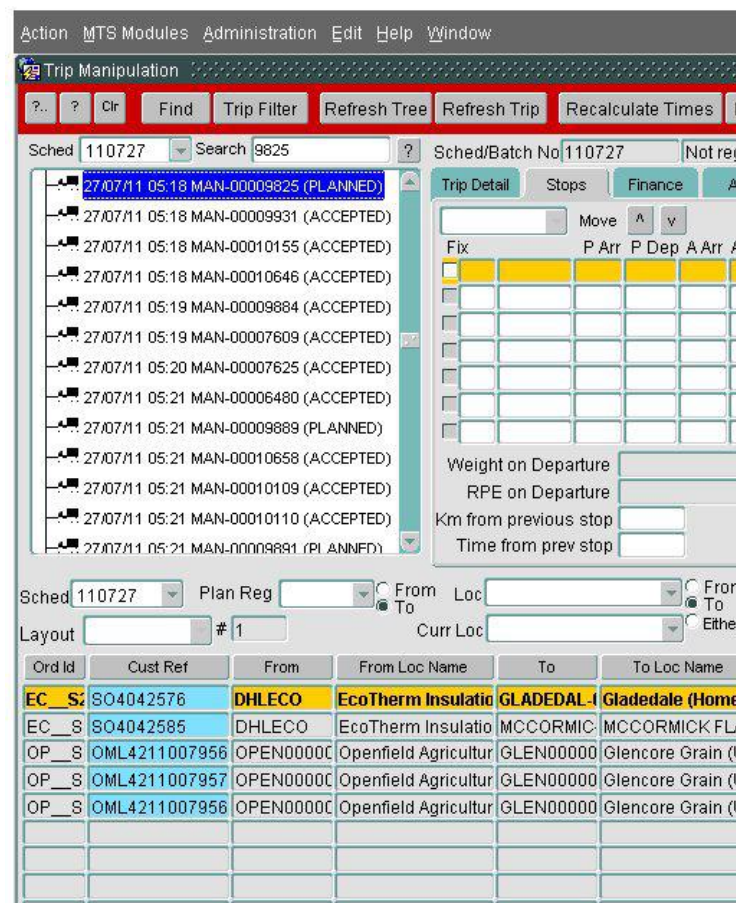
Action MTS Modules Administration Edit Help Window

Trip Manipulation

?.. ? Clr Find Trip Filter Refresh Tree Refresh Trip Recalculate Times

Sched 110727 Search 9825 ?

Sched/Batch No 110727 Not reg

27/07/11 05:18 MAN-00009825 (PLANNED)
27/07/11 05:18 MAN-00009931 (ACCEPTED)
27/07/11 05:18 MAN-00010155 (ACCEPTED)
27/07/11 05:18 MAN-00010646 (ACCEPTED)
27/07/11 05:19 MAN-00009884 (ACCEPTED)
27/07/11 05:19 MAN-00007609 (ACCEPTED)
27/07/11 05:20 MAN-00007625 (ACCEPTED)
27/07/11 05:21 MAN-00006480 (ACCEPTED)
27/07/11 05:21 MAN-00009889 (PLANNED)
27/07/11 05:21 MAN-00010658 (ACCEPTED)
27/07/11 05:21 MAN-00010109 (ACCEPTED)
27/07/11 05:21 MAN-00010110 (ACCEPTED)
27/07/11 05:21 MAN-00009891 (PLANNED)

Trip Detail Stops Finance A

Move ^ v

Fix P Arr P Dep A Arr A

Weight on Departure
RPE on Departure
Km from previous stop
Time from prev stop

Sched 110727 Plan Reg From To Loc From To Either

Layout # 1 Curr Loc

| Ord Id | Cust Ref | From | From Loc Name | To | To Loc Name |
|---|---|---|---|---|---|
| EC_S2 | SO4042576 | DHLECO | EcoTherm Insulatio | GLADEDAL-( | Gladedale (Home |
| EC_S | SO4042585 | DHLECO | EcoTherm Insulatio | MCCORMIC | MCCORMICK FL |
| OP_S | OML4211007956 | OPEN0000C | Openfield Agricultur | GLEN00000 | Glencore Grain (l |
| OP_S | OML4211007957 | OPEN0000C | Openfield Agricultur | GLEN00000 | Glencore Grain (l |
| OP_S | OML4211007956 | OPEN0000C | Openfield Agricultur | GLEN00000 | Glencore Grain (l |